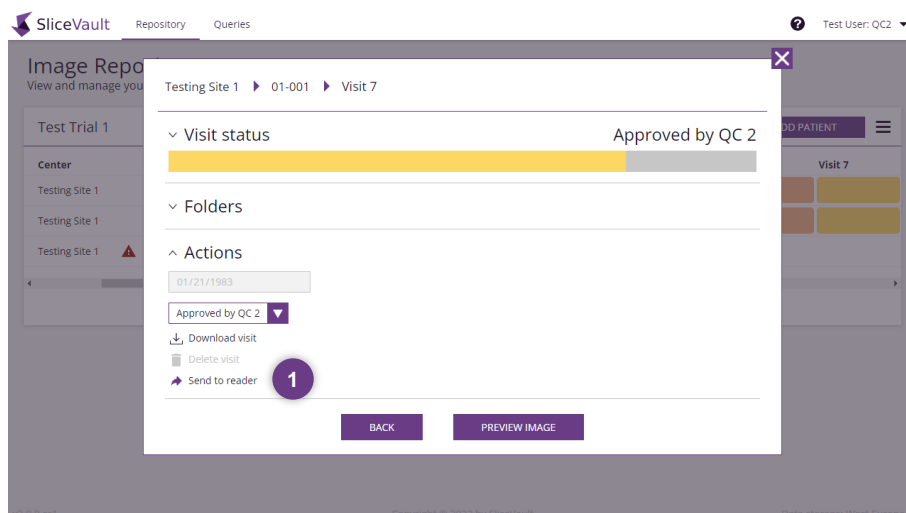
SliceVault Repository Queries

Test User: QC2

Image Repo
View and manage you

Test Trial 1

DD PATIENT

Center

Testing Site 1

Testing Site 1

Testing Site 1

Visit 7

Testing Site 1 01-001 Visit 7

Visit status

Approved by QC 2

Folders

Actions

01/21/1983

Approved by QC 2

Download visit

Delete visit

Send to reader

1

BACK

PREVIEW IMAGE